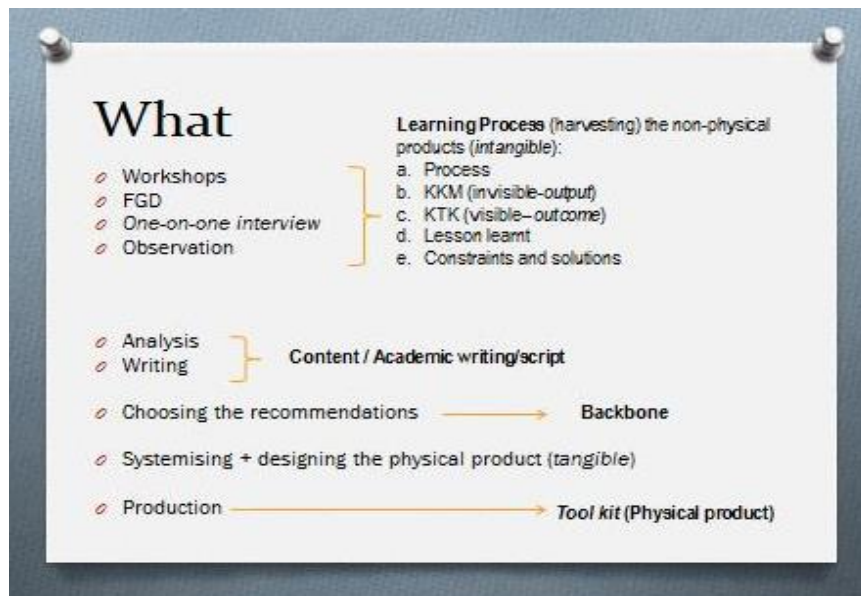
What

Workshops
FGD
*One-on-one interview*
Observation

**Learning Process** (harvesting) the non-physical products (*intangible*):
a. Process
b. KKM (invisible-*output*)
c. KTK (visible–*outcome*)
d. Lesson learnt
e. Constraints and solutions

Analysis
Writing

**Content / Academic writing/script**

Choosing the recommendations **Backbone**

Systemising + designing the physical product (*tangible*)

Production ***Tool kit*** **(Physical product)**